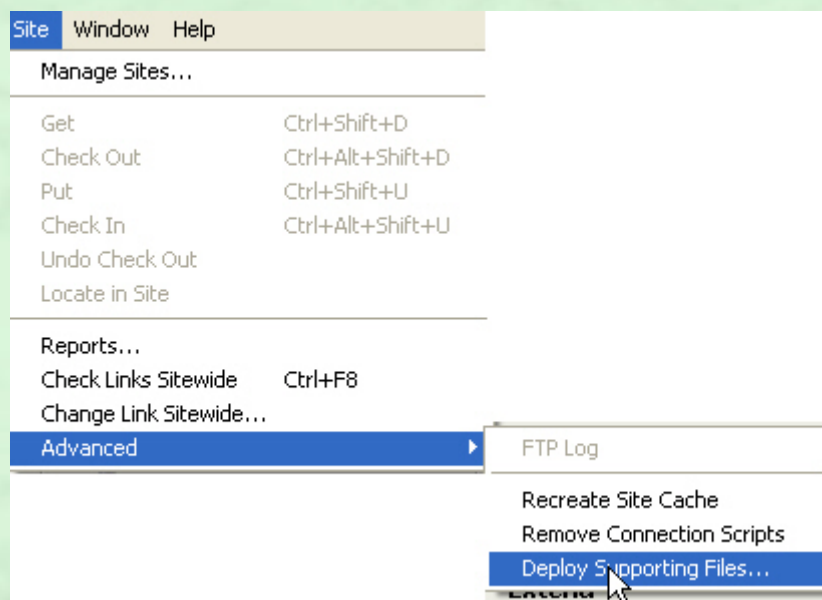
Site Window Help

Manage Sites...

Get Ctrl+Shift+D
Check Out Ctrl+Alt+Shift+D
Put Ctrl+Shift+U
Check In Ctrl+Alt+Shift+U
Undo Check Out
Locate in Site

Reports...
Check Links Sitewide Ctrl+F8
Change Link Sitewide...
Advanced

FTP Log

Recreate Site Cache
Remove Connection Scripts
Deploy Supporting Files...